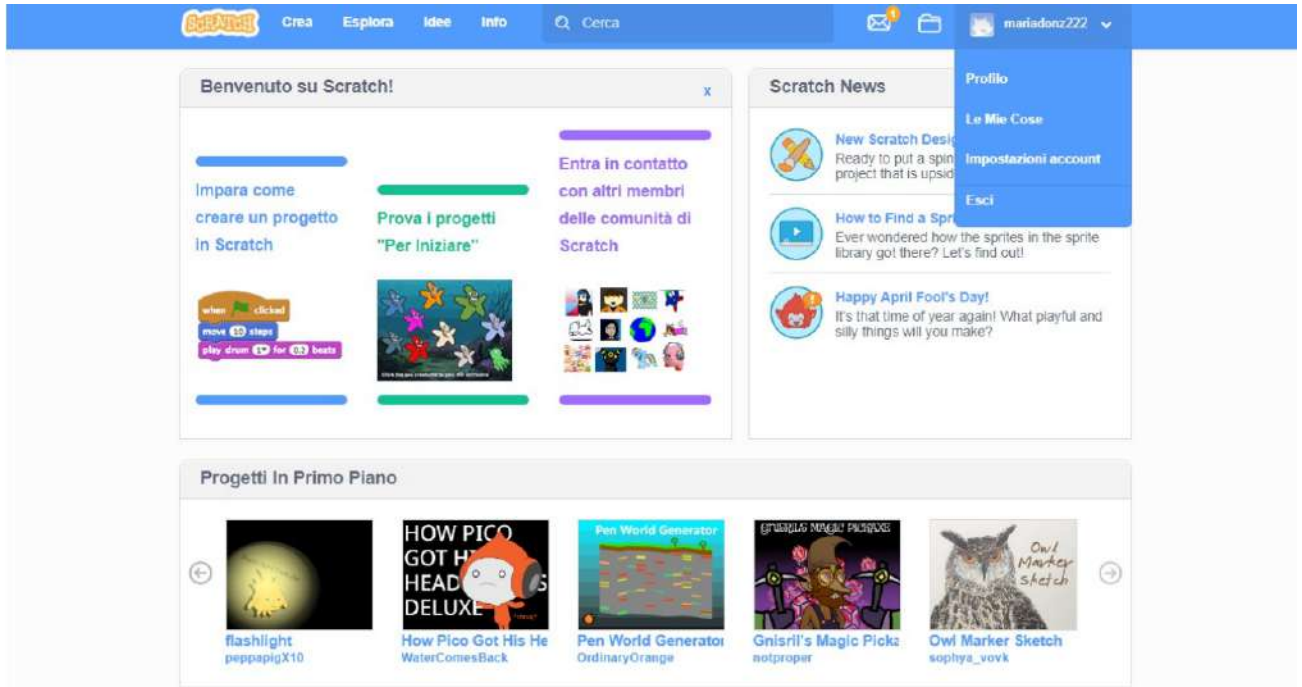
SCRATCH Crea Esplora Idee Info Cerca 1 mariadonz222

Profilo
Le Mie Cose
Impostazioni account
Esci

Benvenuto su Scratch! x

Impara come creare un progetto in Scratch

when clicked
move 10 steps
play drum 1 for 0.2 beats

Prova i progetti "Per iniziare"

Entra in contatto con altri membri delle comunità di Scratch

Scratch News

New Scratch Desig
Ready to put a spin
project that is upsid

How to Find a Spr
Ever wondered how the sprites in the sprite library got there? Let's find out!

Happy April Fool's Day!
It's that time of year again! What playful and silly things will you make?

Progetti In Primo Piano

flashlight
peppapigX10

HOW PICO GOT H HEAD DELUXE
How Pico Got His He
WaterComesBack

Pen World Generator
Pen World Generator
OrdinaryOrange

GNISRIL'S MAGIC PICKAXE
Gnisril's Magic Picka
notproper

Owl Marker Sketch
Owl Marker Sketch
sophya_vovk